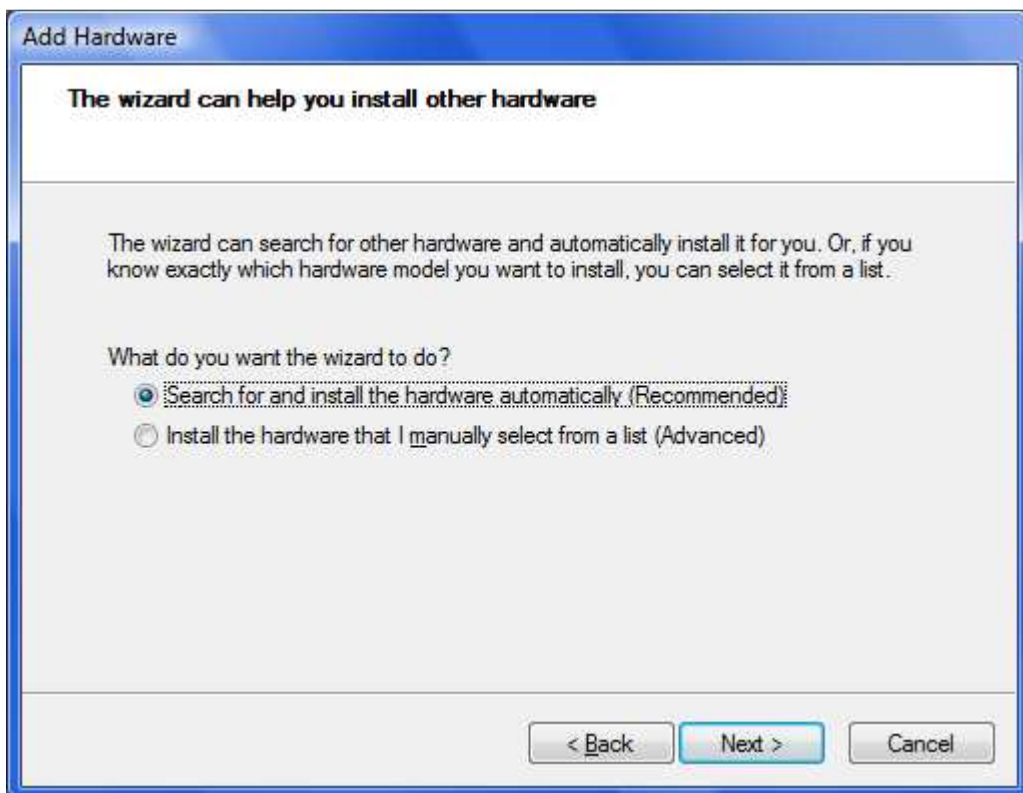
Add Hardware

The wizard can help you install other hardware

The wizard can search for other hardware and automatically install it for you. Or, if you know exactly which hardware model you want to install, you can select it from a list.

What do you want the wizard to do?

Search for and install the hardware automatically (Recommended)

Install the hardware that I manually select from a list (Advanced)

< Back

Next >

Cancel